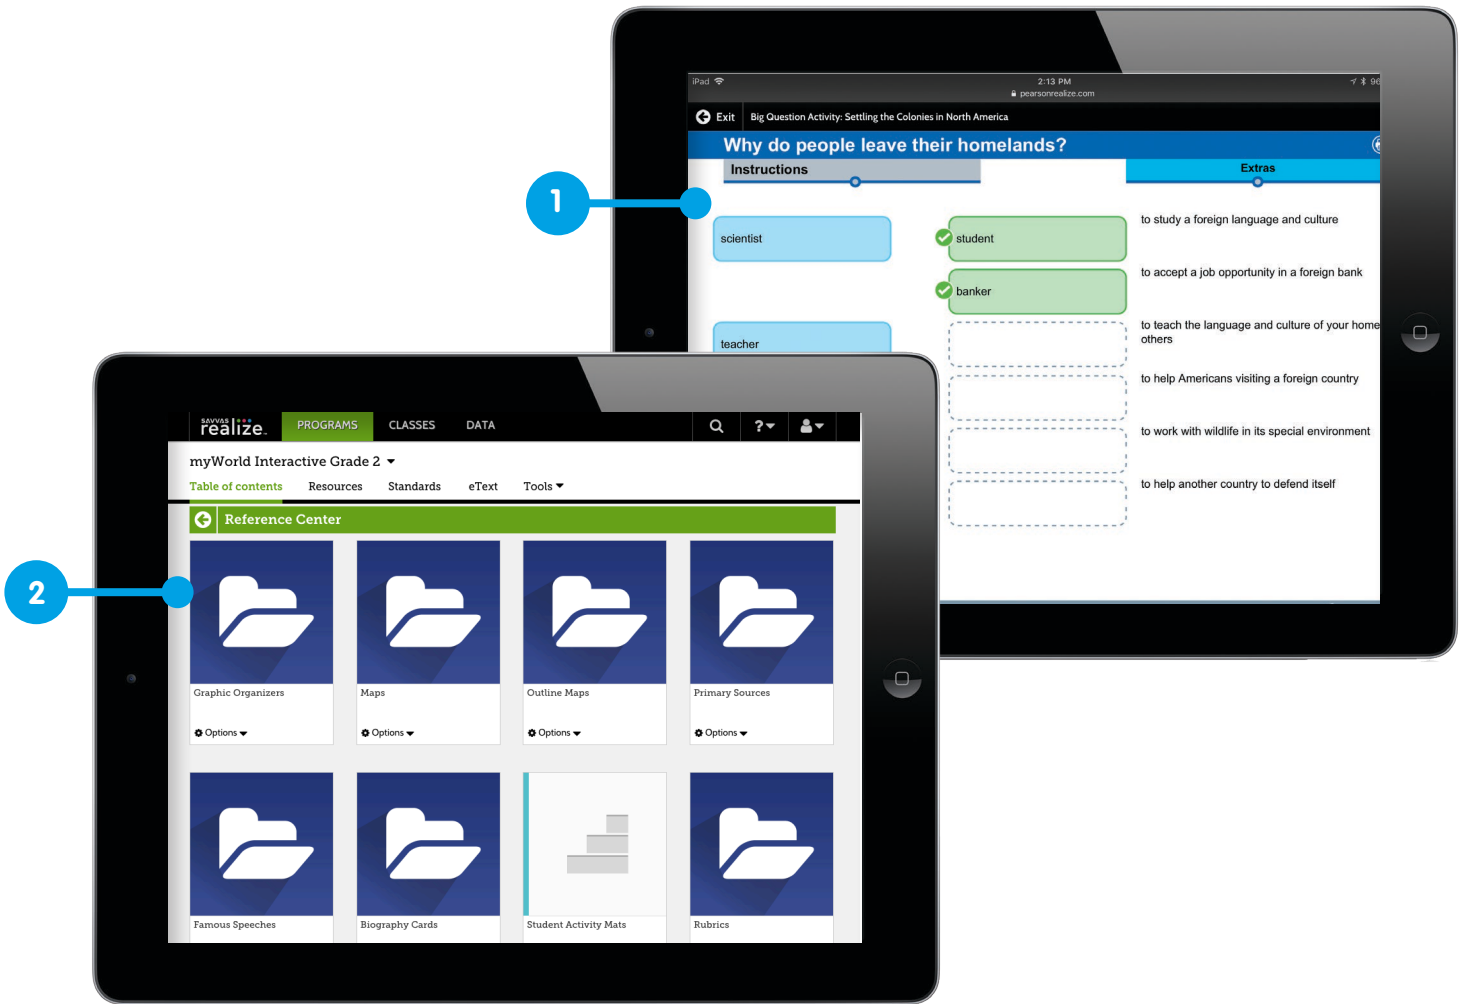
iPad
2:13 PM
pearsonrealize.com
96

Exit
Big Question Activity: Settling the Colonies in North America

Why do people leave their homelands?

Instructions

Extras

scientist

student

to study a foreign language and culture

banker

to accept a job opportunity in a foreign bank

teacher

to teach the language and culture of your home others

to help Americans visiting a foreign country

to work with wildlife in its special environment

to help another country to defend itself

1

2

SAVVAS realize.

PROGRAMS

CLASSES

DATA

?

myWorld Interactive Grade 2

Table of contents

Resources

Standards

eText

Tools

Reference Center

Graphic Organizers

Options

Maps

Options

Outline Maps

Options

Primary Sources

Options

Famous Speeches

Biography Cards

Student Activity Mats

Rubrics